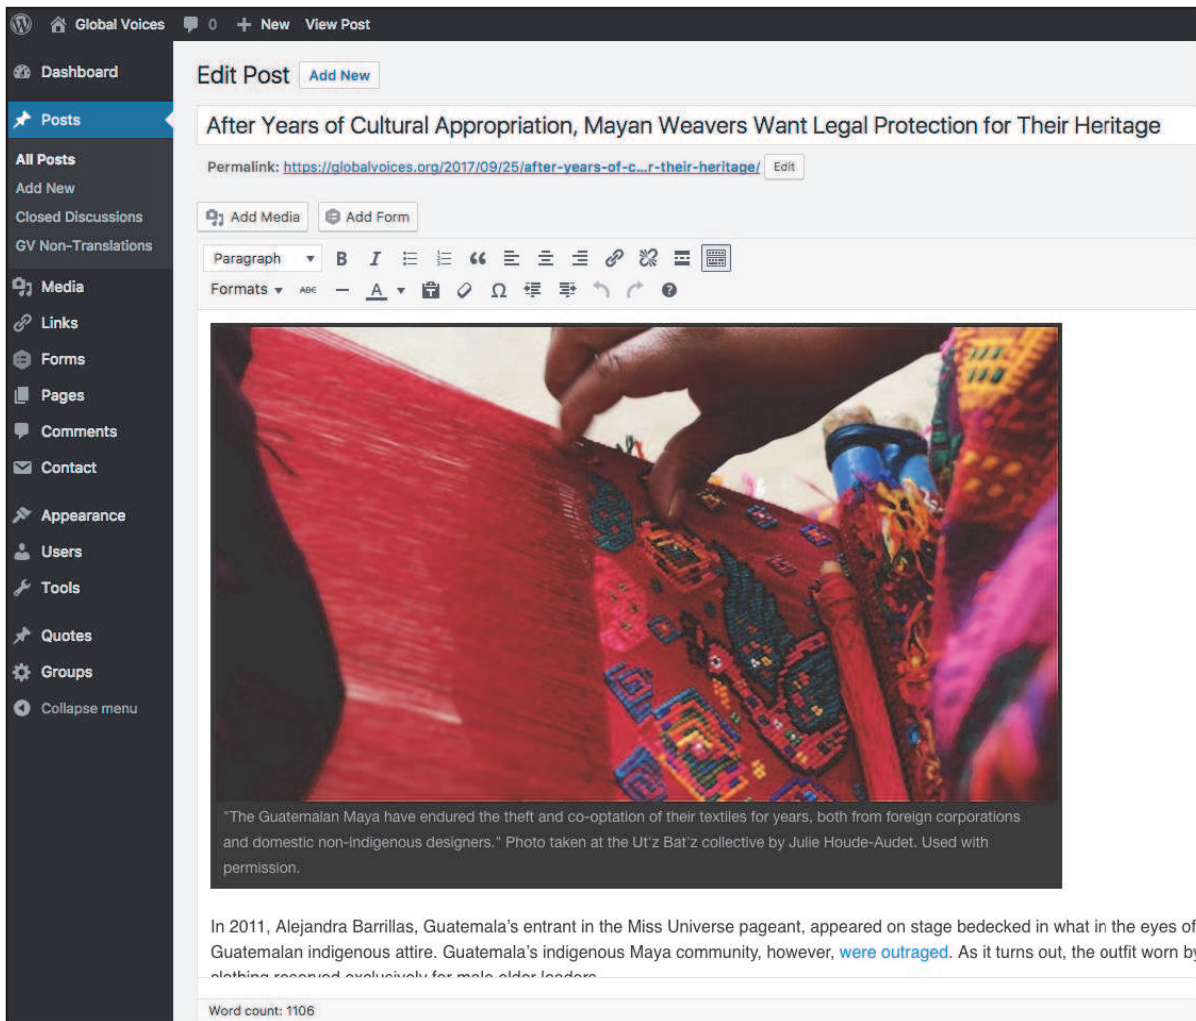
Global Voices 0 + New View Post

Dashboard
Posts
All Posts
Add New
Closed Discussions
GV Non-Translations
Media
Links
Forms
Pages
Comments
Contact
Appearance
Users
Tools
Quotes
Groups
Collapse menu

Edit Post Add New

After Years of Cultural Appropriation, Mayan Weavers Want Legal Protection for Their Heritage

Permalink: https://globalvoices.org/2017/09/25/after-years-of-c...r-their-heritage/ Edit

Add Media Add Form

Paragraph B I
Formats

"The Guatemalan Maya have endured the theft and co-optation of their textiles for years, both from foreign corporations and domestic non-indigenous designers." Photo taken at the Ut'z Bat'z collective by Julie Houde-Audet. Used with permission.

In 2011, Alejandra Barrillas, Guatemala's entrant in the Miss Universe pageant, appeared on stage bedecked in what in the eyes of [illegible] Guatemalan indigenous attire. Guatemala's indigenous Maya community, however, were outraged. As it turns out, the outfit worn b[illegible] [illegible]

Word count: 1106